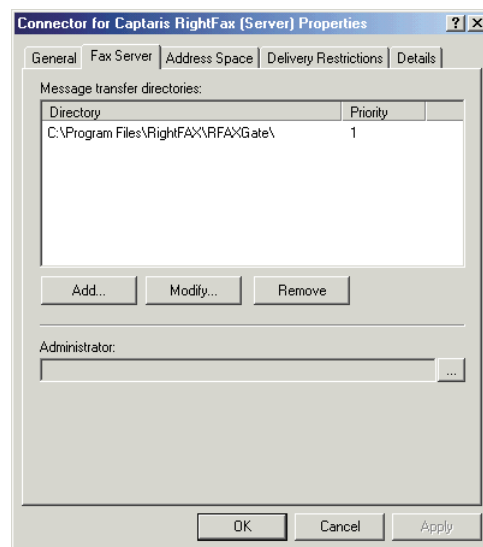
Connector for Captaris RightFax (Server) Properties ? X

General | Fax Server | Address Space | Delivery Restrictions | Details

Message transfer directories:

| Directory | Priority |
|---|---|
| C:\Program Files\RightFAX\RFAXGate\ | 1 |

Add... Modify... Remove

Administrator:

...

OK Cancel Apply